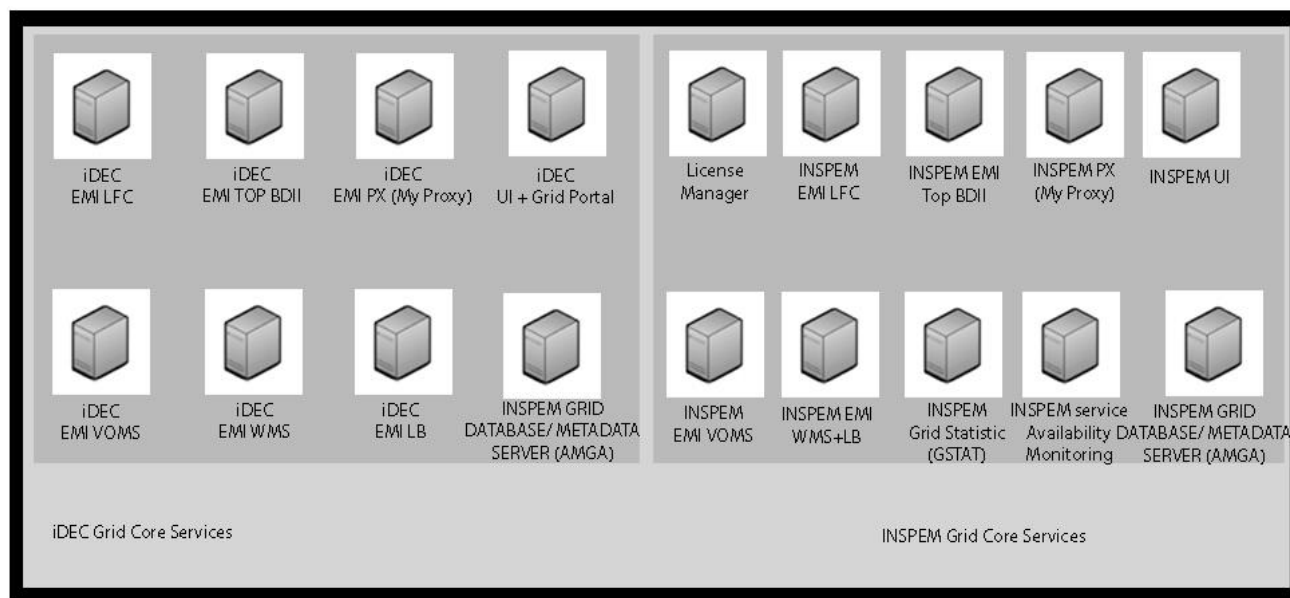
iDEC EMI LFC

iDEC EMI TOP BDII

iDEC EMI PX (My Proxy)

iDEC UI + Grid Portal

iDEC EMI VOMS

iDEC EMI WMS

iDEC EMI LB

INSPEM GRID DATABASE/ METADATA SERVER (AMGA)

iDEC Grid Core Services

License Manager

INSPEM EMI LFC

INSPEM EMI Top BDII

INSPEM PX (My Proxy)

INSPEM UI

INSPEM EMI VOMS

INSPEM EMI WMS+LB

INSPEM Grid Statistic (GSTAT)

INSPEM service Availability Monitoring

INSPEM GRID DATABASE/ METADATA SERVER (AMGA)

INSPEM Grid Core Services